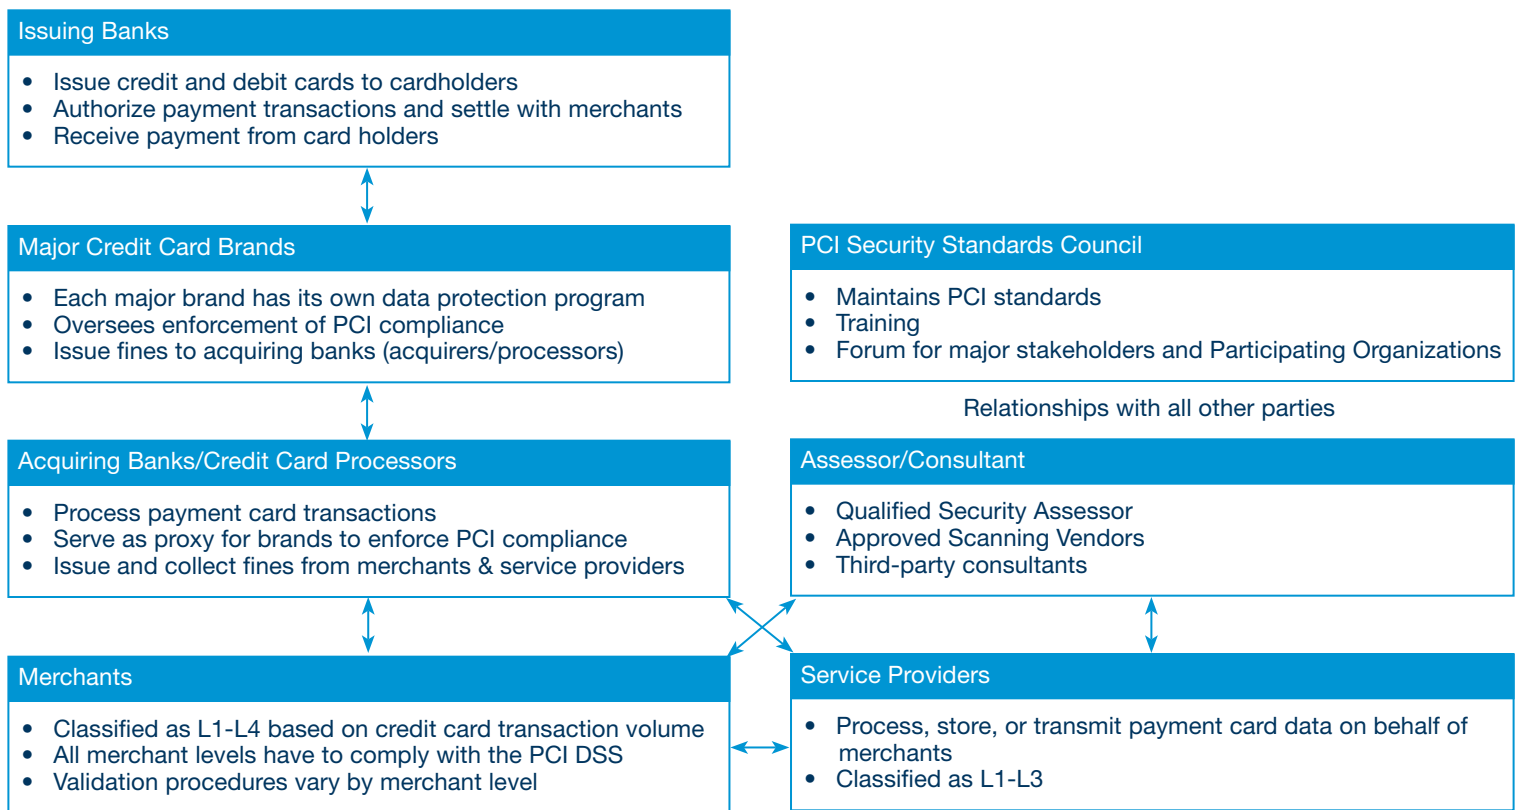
Issuing Banks

- Issue credit and debit cards to cardholders
- Authorize payment transactions and settle with merchants
- Receive payment from card holders

Major Credit Card Brands

- Each major brand has its own data protection program
- Oversees enforcement of PCI compliance
- Issue fines to acquiring banks (acquirers/processors)

Acquiring Banks/Credit Card Processors

- Process payment card transactions
- Serve as proxy for brands to enforce PCI compliance
- Issue and collect fines from merchants & service providers

Merchants

- Classified as L1-L4 based on credit card transaction volume
- All merchant levels have to comply with the PCI DSS
- Validation procedures vary by merchant level

PCI Security Standards Council

- Maintains PCI standards
- Training
- Forum for major stakeholders and Participating Organizations

Relationships with all other parties

Assessor/Consultant

- Qualified Security Assessor
- Approved Scanning Vendors
- Third-party consultants

Service Providers

- Process, store, or transmit payment card data on behalf of merchants
- Classified as L1-L3